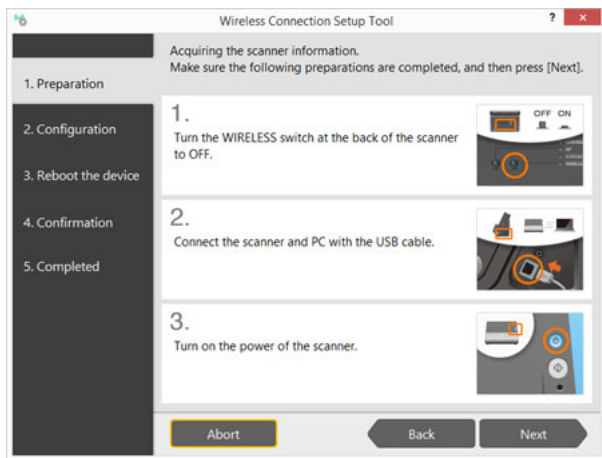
Wireless Connection Setup Tool

?

1. Preparation

2. Configuration

3. Reboot the device

4. Confirmation

5. Completed

Acquiring the scanner information.
Make sure the following preparations are completed, and then press [Next].

1.
Turn the WIRELESS switch at the back of the scanner to OFF.

OFF ON

2.
Connect the scanner and PC with the USB cable.

3.
Turn on the power of the scanner.

Abort

Back

Next